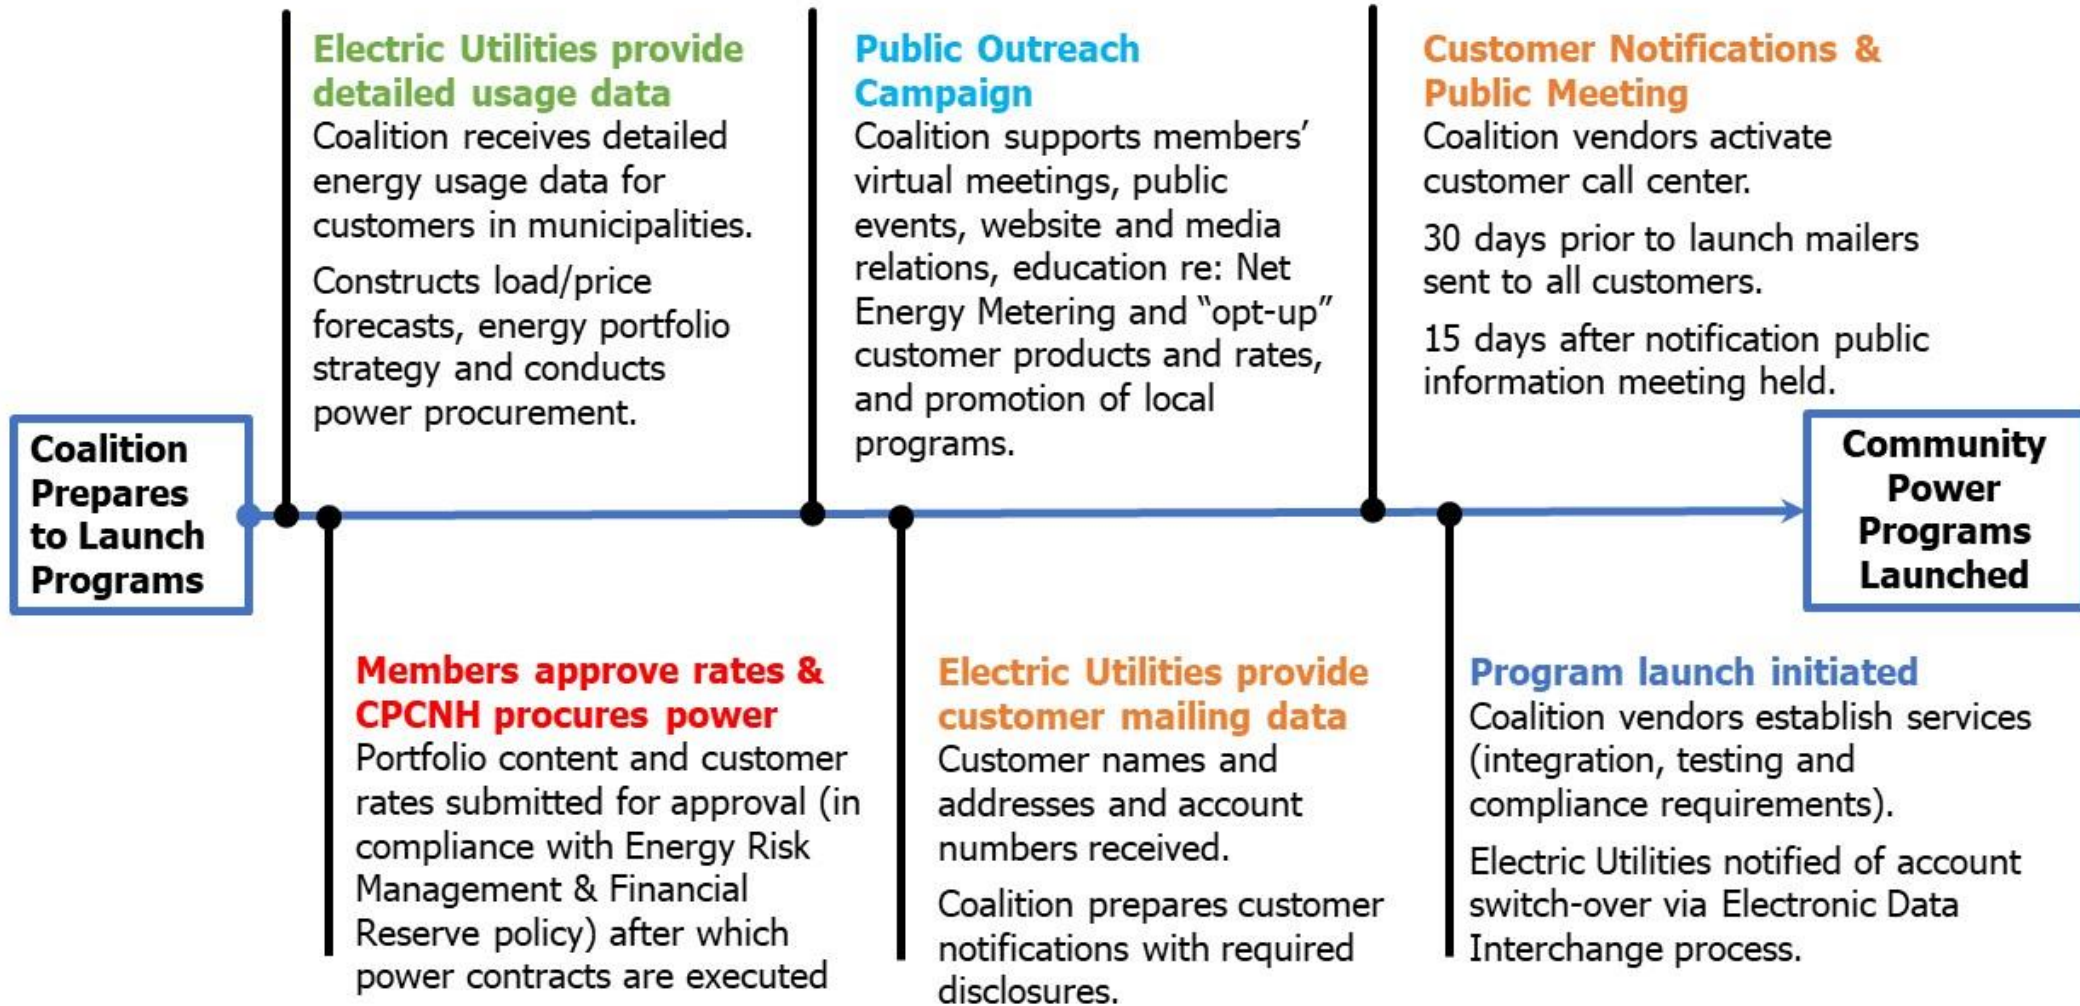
Coalition Prepares to Launch Programs

Electric Utilities provide detailed usage data
Coalition receives detailed energy usage data for customers in municipalities.

Constructs load/price forecasts, energy portfolio strategy and conducts power procurement.

Members approve rates & CPCNH procures power
Portfolio content and customer rates submitted for approval (in compliance with Energy Risk Management & Financial Reserve policy) after which power contracts are executed

Public Outreach Campaign
Coalition supports members' virtual meetings, public events, website and media relations, education re: Net Energy Metering and "opt-up" customer products and rates, and promotion of local programs.

Electric Utilities provide customer mailing data
Customer names and addresses and account numbers received.

Coalition prepares customer notifications with required disclosures.

Customer Notifications & Public Meeting
Coalition vendors activate customer call center.

30 days prior to launch mailers sent to all customers.

15 days after notification public information meeting held.

Program launch initiated
Coalition vendors establish services (integration, testing and compliance requirements).

Electric Utilities notified of account switch-over via Electronic Data Interchange process.

Community Power Programs Launched